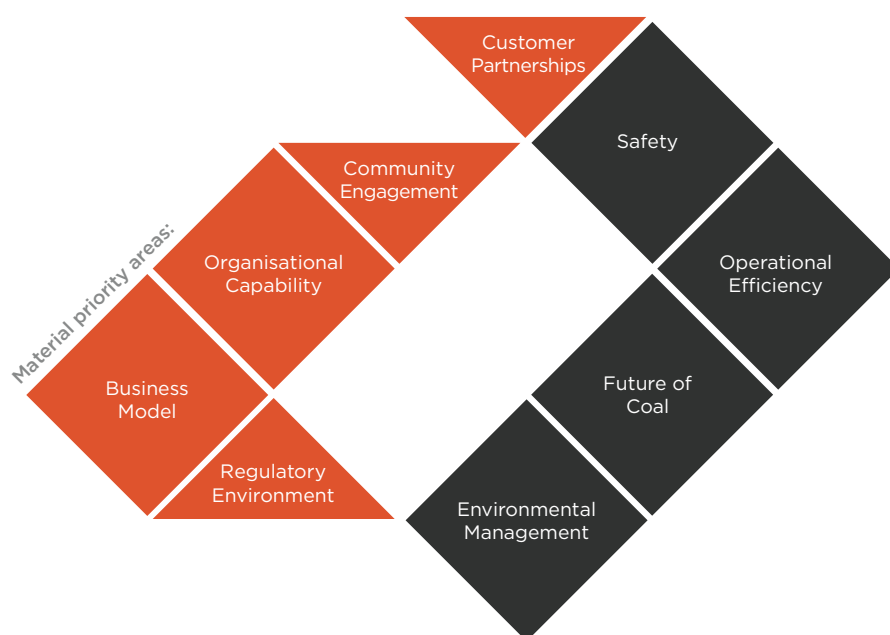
Material priority areas:

Customer Partnerships

Community Engagement

Organisational Capability

Business Model

Regulatory Environment

Safety

Operational Efficiency

Future of Coal

Environmental Management